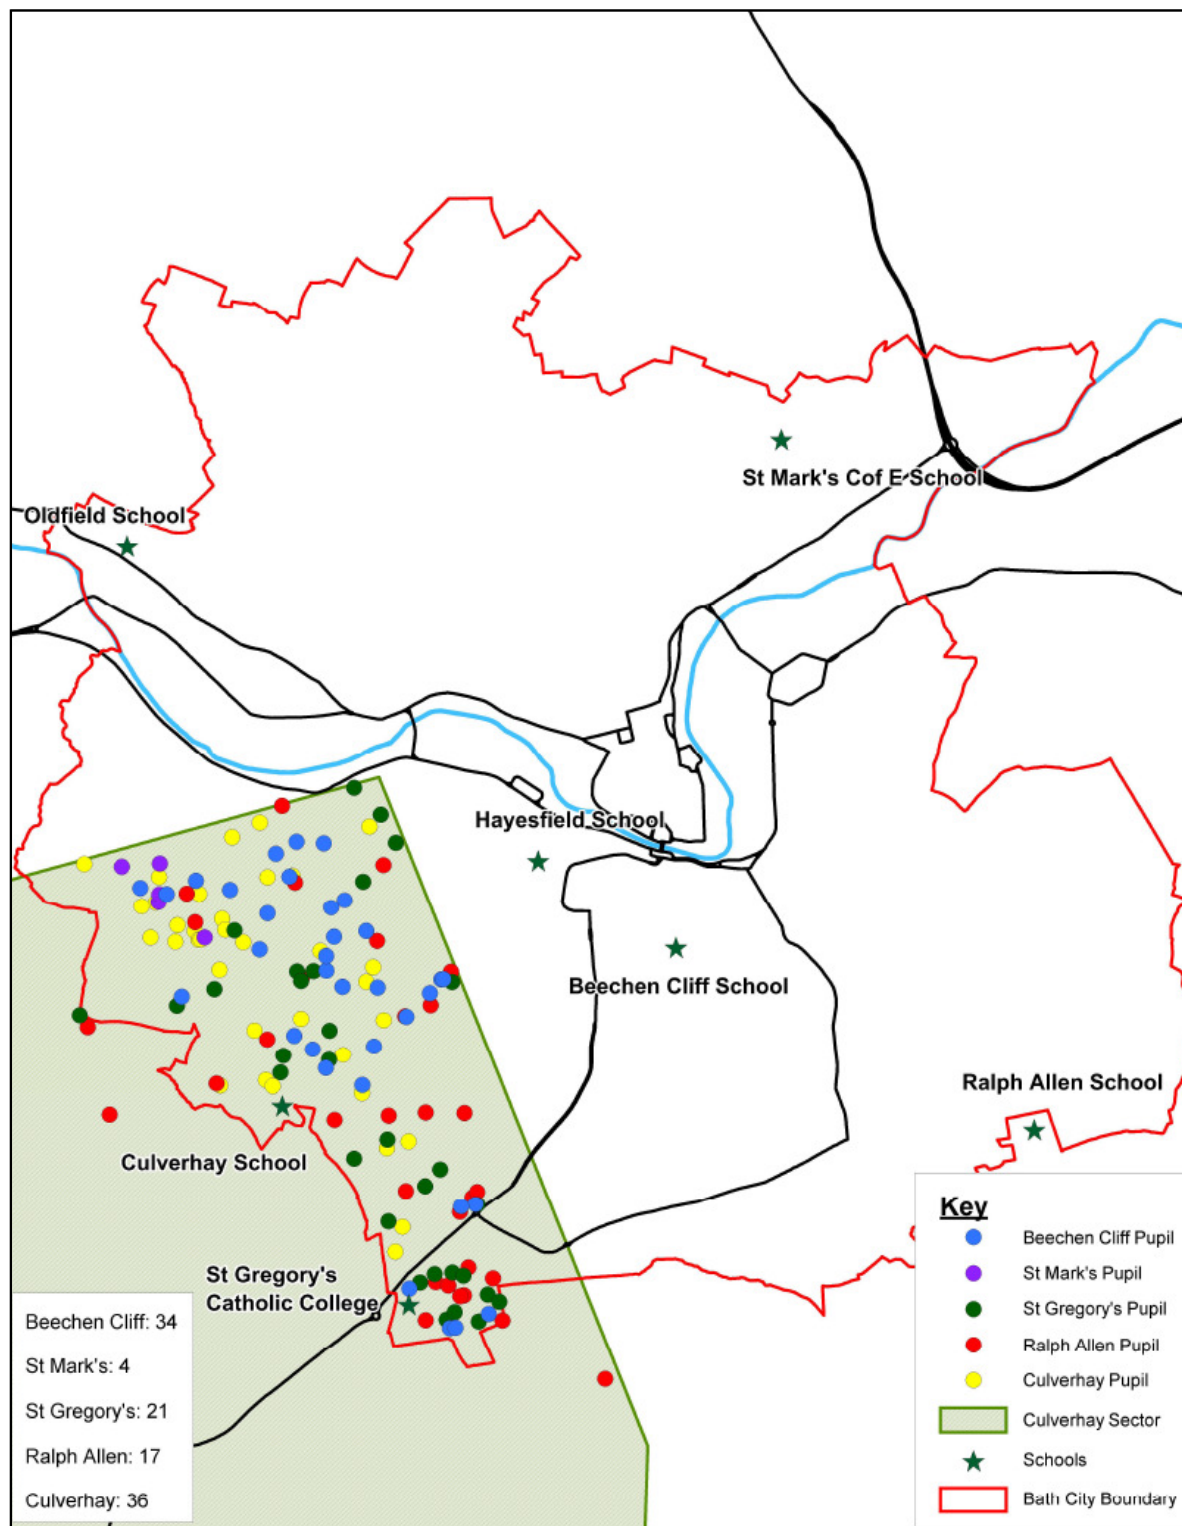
Oldfield School

St Mark's Cof E School

Hayesfield School

Beechen Cliff School

Ralph Allen School

Culverhay School

St Gregory's Catholic College

Beechen Cliff: 34

St Mark's: 4

St Gregory's: 21

Ralph Allen: 17

Culverhay: 36

Key

Beechen Cliff Pupil

St Mark's Pupil

St Gregory's Pupil

Ralph Allen Pupil

Culverhay Pupil

Culverhay Sector

Schools

Bath City Boundary